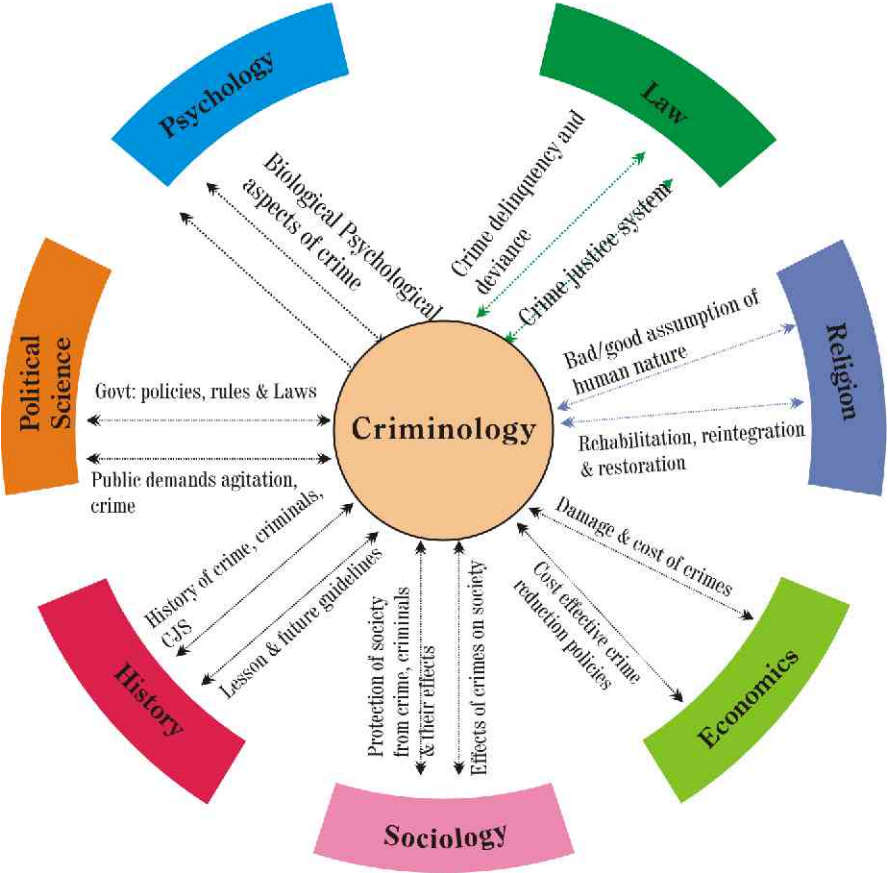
Criminology

Psychology

Biological Psychological aspects of crime

Law

Crime delinquency and deviance

Crime justice system

Religion

Bad/good assumption of human nature

Rehabilitation, reintegration & restoration

Economics

Damage & cost of crimes

Cost effective crime reduction policies

Sociology

Protection of society from crime, criminals & their effects

Effects of crimes on society

History

History of crime, criminals, CJS

Lesson & future guidelines

Political Science

Govt: policies, rules & Laws

Public demands agitation, crime